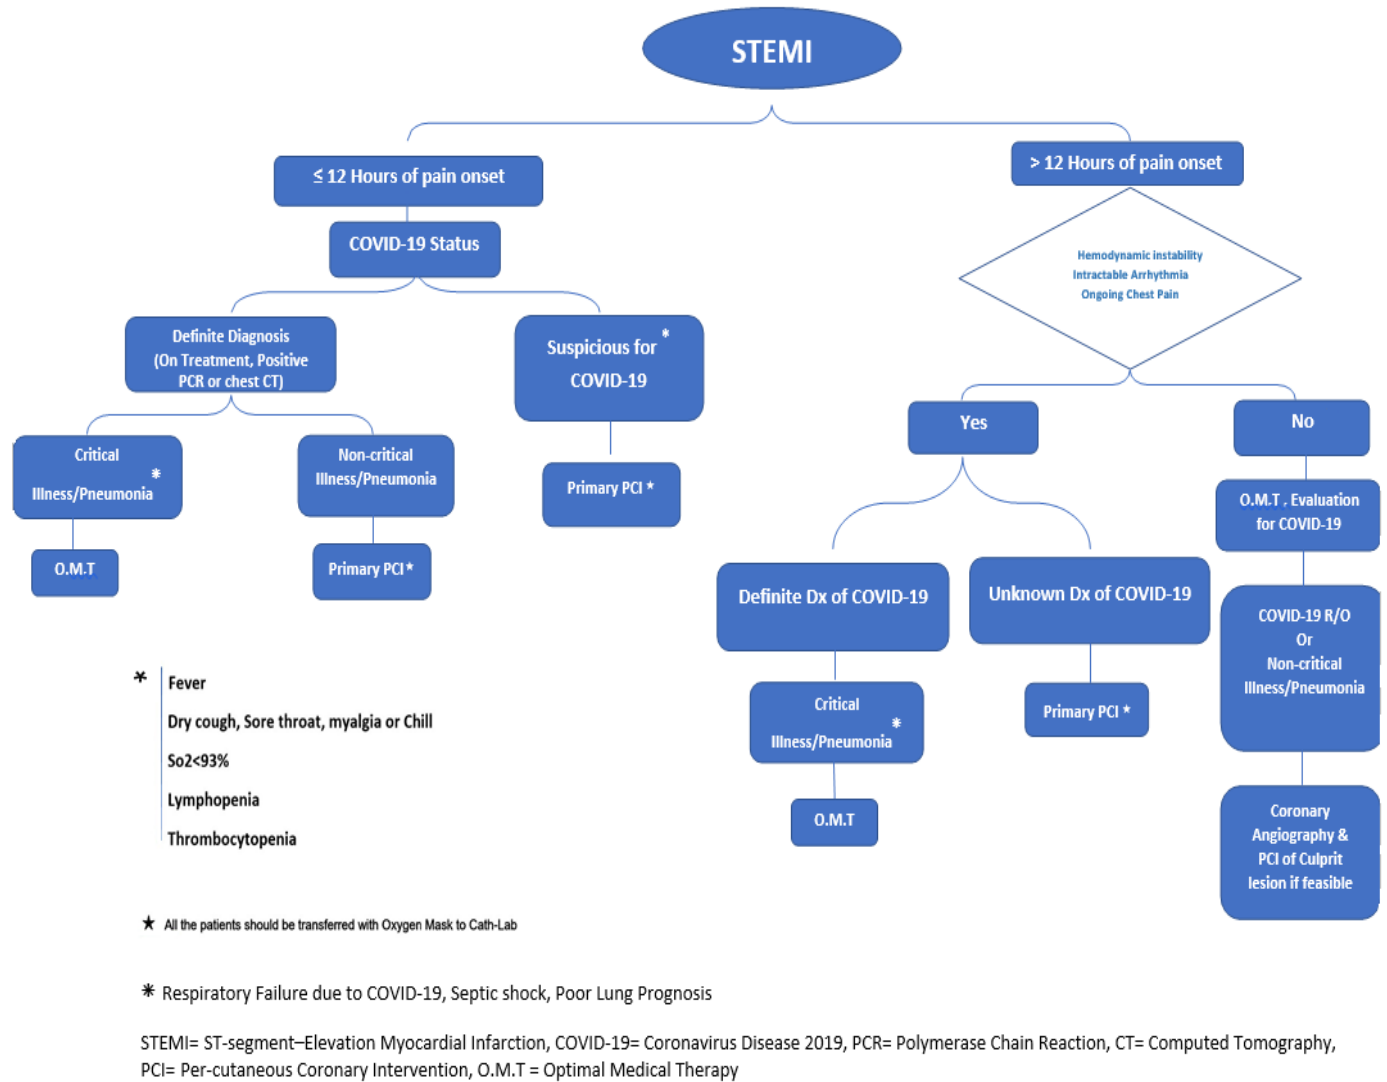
STEMI

≤ 12 Hours of pain onset

COVID-19 Status

Definite Diagnosis (On Treatment, Positive PCR or chest CT)

Critical Illness/Pneumonia *

O.M.T

Non-critical Illness/Pneumonia

Primary PCI *

Suspicious for COVID-19 *

Primary PCI *

> 12 Hours of pain onset

Hemodynamic instability
Intractable Arrhythmia
Ongoing Chest Pain

Yes

Definite Dx of COVID-19

Critical Illness/Pneumonia *

O.M.T

Unknown Dx of COVID-19

Primary PCI *

No

O.M.T , Evaluation for COVID-19

COVID-19 R/O
Or
Non-critical Illness/Pneumonia

Coronary Angiography & PCI of Culprit lesion if feasible

* Fever
Dry cough, Sore throat, myalgia or Chill
So2<93%
Lymphopenia
Thrombocytopenia

★ All the patients should be transferred with Oxygen Mask to Cath-Lab

* Respiratory Failure due to COVID-19, Septic shock, Poor Lung Prognosis

STEMI= ST-segment–Elevation Myocardial Infarction, COVID-19= Coronavirus Disease 2019, PCR= Polymerase Chain Reaction, CT= Computed Tomography, PCI= Per-cutaneous Coronary Intervention, O.M.T = Optimal Medical Therapy